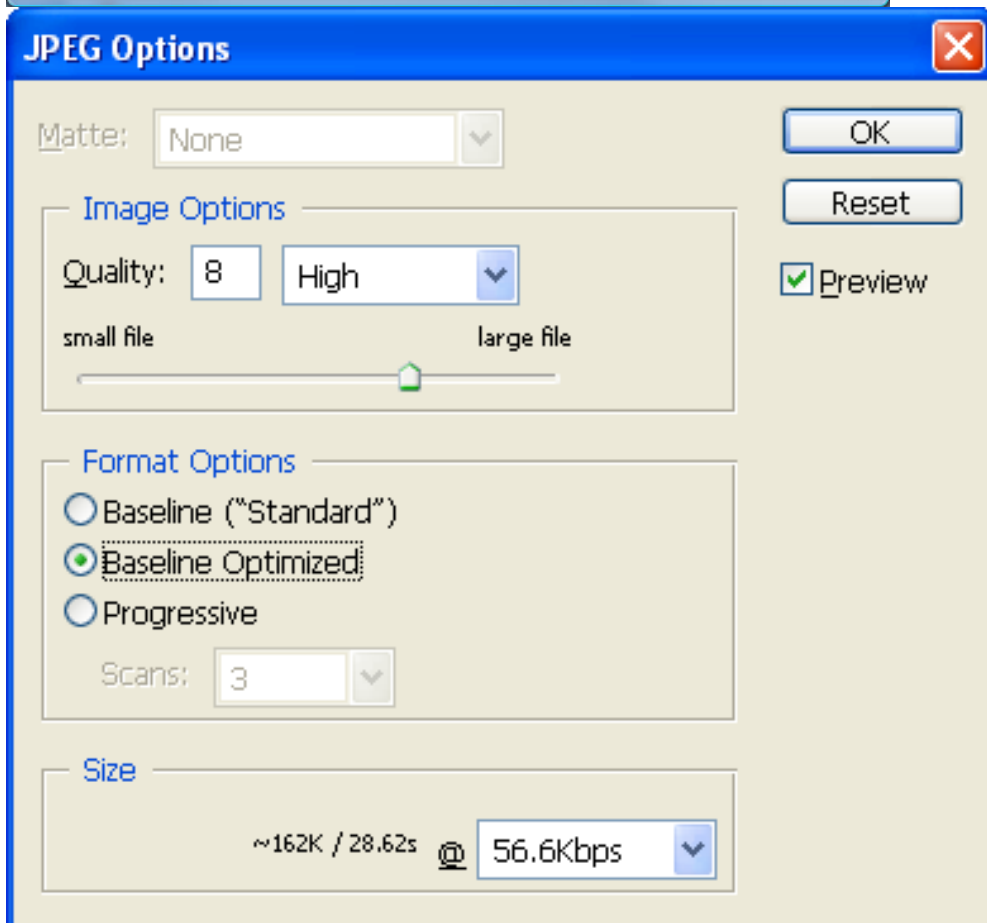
JPEG Options

Matte: None

OK

Reset

Preview

Image Options

Quality: 8 High

small file

large file

Format Options

Baseline ("Standard")

Baseline Optimized

Progressive

Scans: 3

Size

~162K / 28.62s @ 56.6Kbps